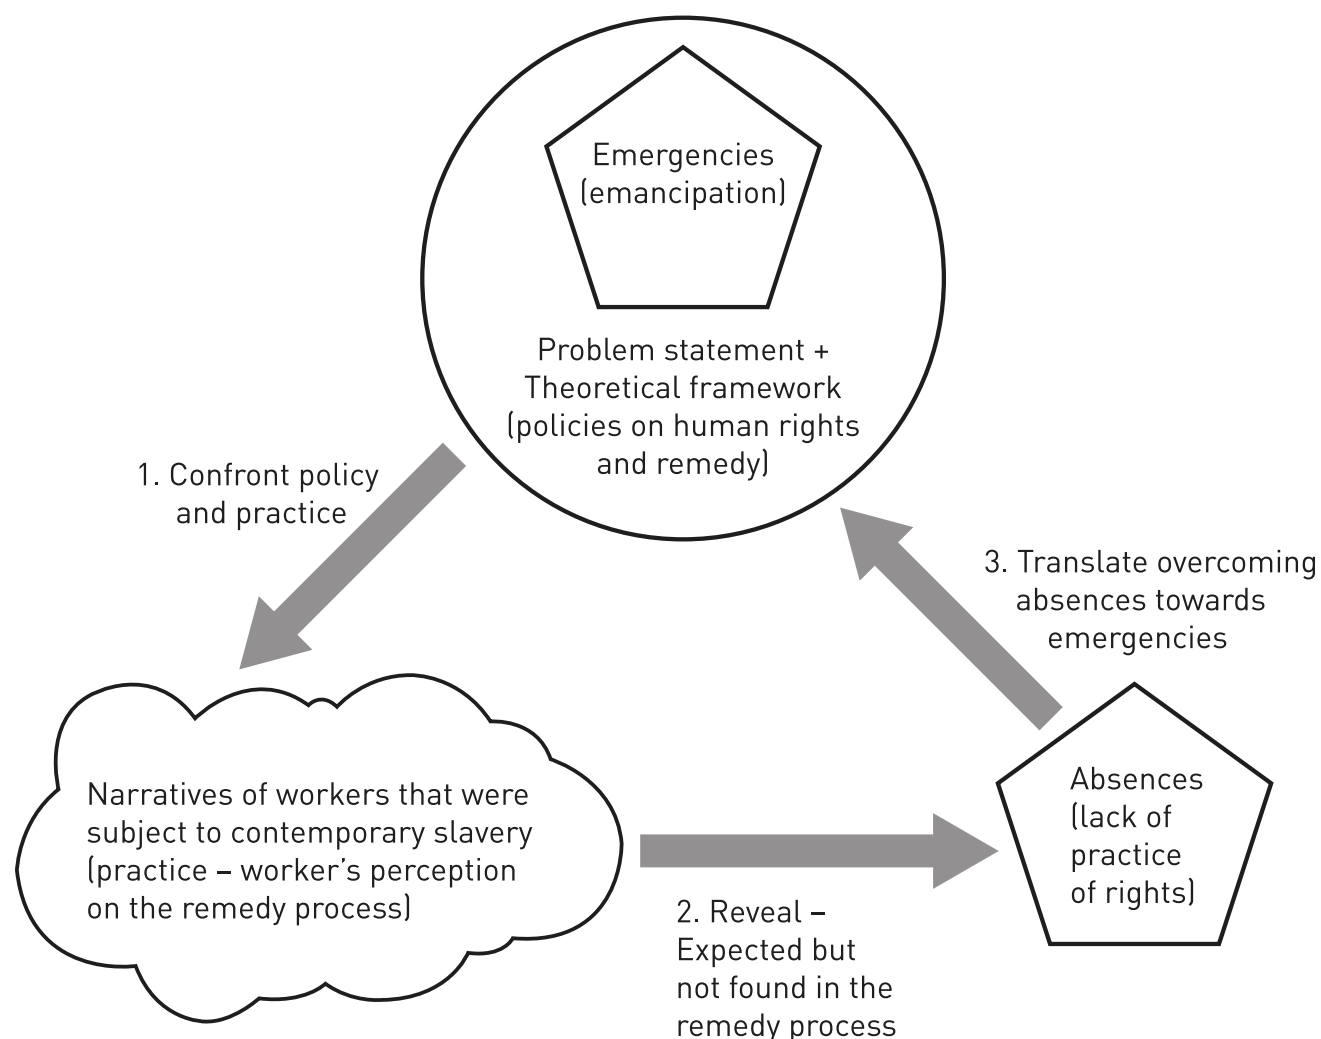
Emergencies (emancipation)

Problem statement + Theoretical framework (policies on human rights and remedy)

1. Confront policy and practice

3. Translate overcoming absences towards emergencies

Narratives of workers that were subject to contemporary slavery (practice – worker's perception on the remedy process)

Absences (lack of practice of rights)

2. Reveal – Expected but not found in the remedy process